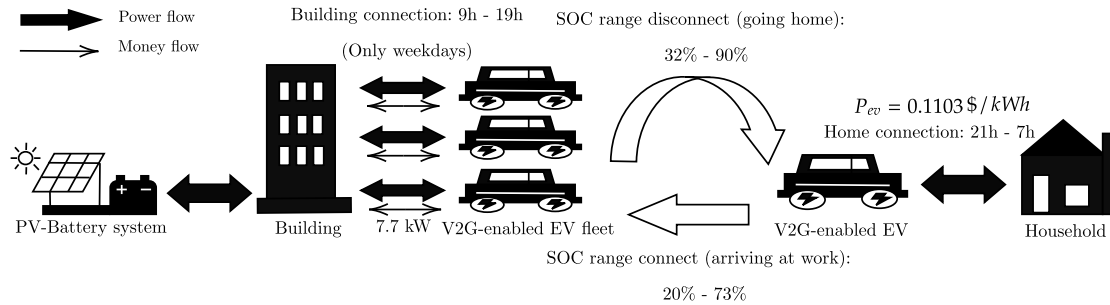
Power flow

Money flow

Building connection: 9h - 19h

(Only weekdays)

SOC range disconnect (going home):

32% - 90%

$P_{ev} = 0.1103\,\$/kWh$

Home connection: 21h - 7h

+ −

PV-Battery system

Building

7.7 kW

V2G-enabled EV fleet

V2G-enabled EV

Household

SOC range connect (arriving at work):

20% - 73%